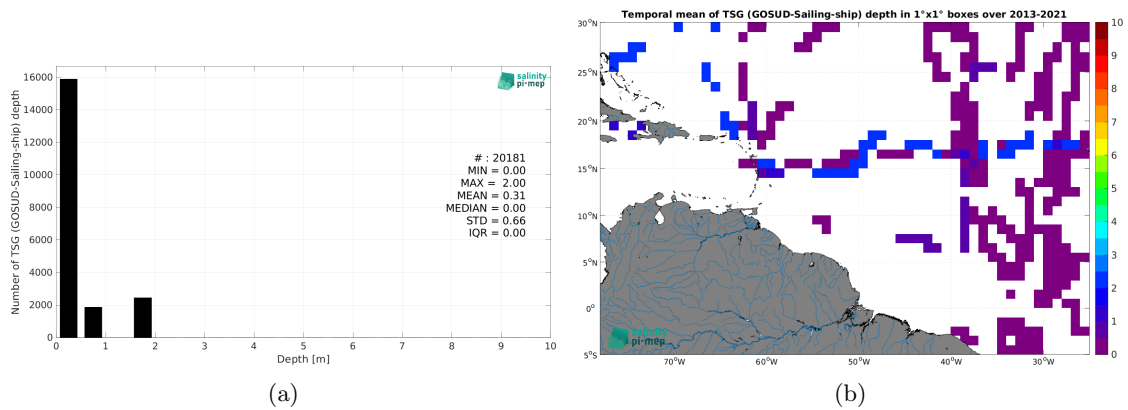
salinity pi-mep

Number of TSG (GOSUD-Sailing-ship) depth

16000
14000
12000
10000
8000
6000
4000
2000
0

# : 20181
MIN = 0.00
MAX = 2.00
MEAN = 0.31
MEDIAN = 0.00
STD = 0.66
IQR = 0.00

0 1 2 3 4 5 6 7 8 9 10
Depth [m]

(a)

Temporal mean of TSG (GOSUD-Sailing-ship) depth in 1°x1° boxes over 2013-2021

30°N
25°N
20°N
15°N
10°N
5°N
0°
5°S

70°W 60°W 50°W 40°W 30°W

10
9
8
7
6
5
4
3
2
1
0

salinity pi-mep

(b)